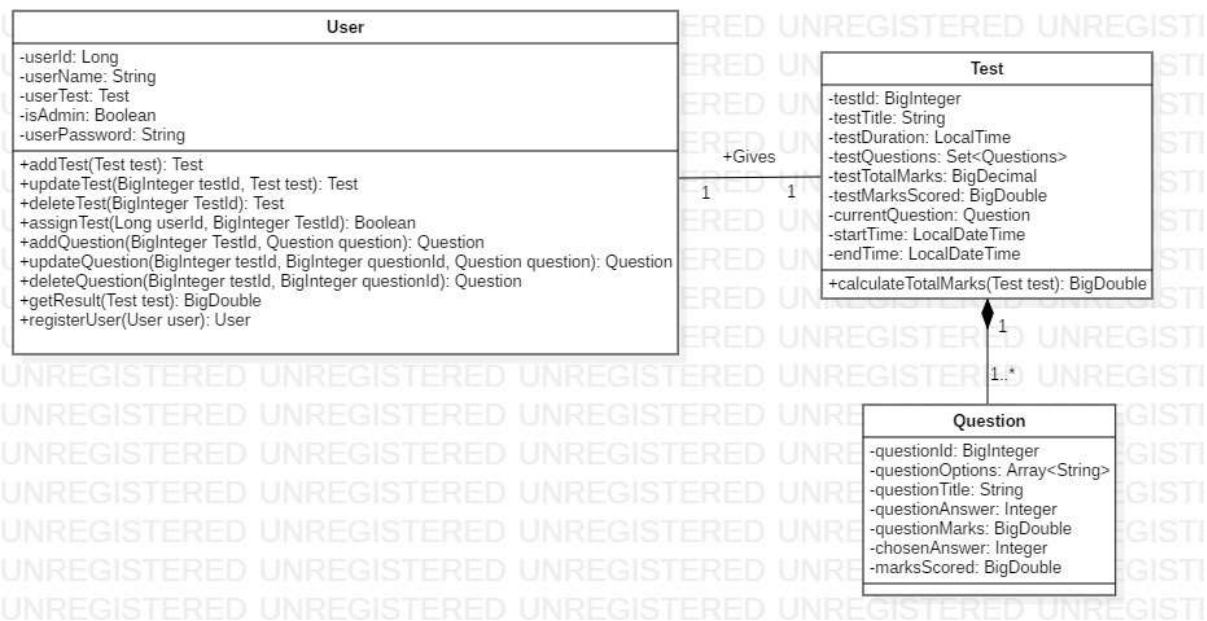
User

-userId: Long
-userName: String
-userTest: Test
-isAdmin: Boolean
-userPassword: String

+addTest(Test test): Test
+updateTest(BigInteger testId, Test test): Test
+deleteTest(BigInteger TestId): Test
+assignTest(Long userId, BigInteger TestId): Boolean
+addQuestion(BigInteger TestId, Question question): Question
+updateQuestion(BigInteger testId, BigInteger questionId, Question question): Question
+deleteQuestion(BigInteger testId, BigInteger questionId): Question
+getResult(Test test): BigDouble
+registerUser(User user): User

+Gives
1
1

Test

-testId: BigInteger
-testTitle: String
-testDuration: LocalTime
-testQuestions: Set<Questions>
-testTotalMarks: BigDecimal
-testMarksScored: BigDouble
-currentQuestion: Question
-startTime: LocalDateTime
-endTime: LocalDateTime

+calculateTotalMarks(Test test): BigDouble

1
1..*

Question

-questionId: BigInteger
-questionOptions: Array<String>
-questionTitle: String
-questionAnswer: Integer
-questionMarks: BigDouble
-chosenAnswer: Integer
-marksScored: BigDouble

UNREGISTERED UNREGISTERED UNREGISTERED UNREGISTERED UNREGISTERED